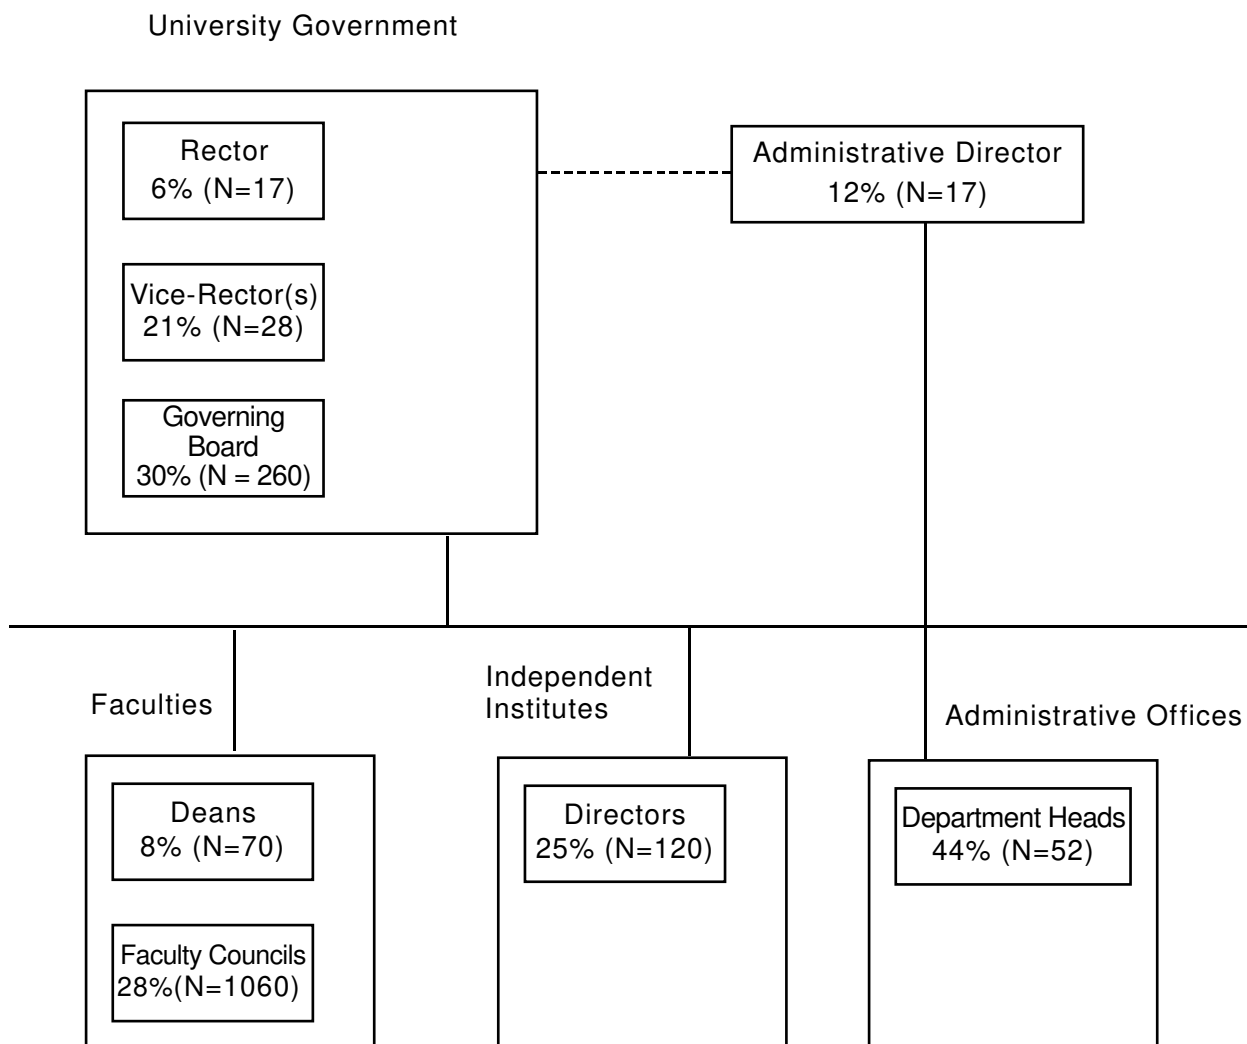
University Government

Rector
6% (N=17)

Vice-Rector(s)
21% (N=28)

Governing Board
30% (N = 260)

Administrative Director
12% (N=17)

Faculties

Deans
8% (N=70)

Faculty Councils
28%(N=1060)

Independent Institutes

Directors
25% (N=120)

Administrative Offices

Department Heads
44% (N=52)